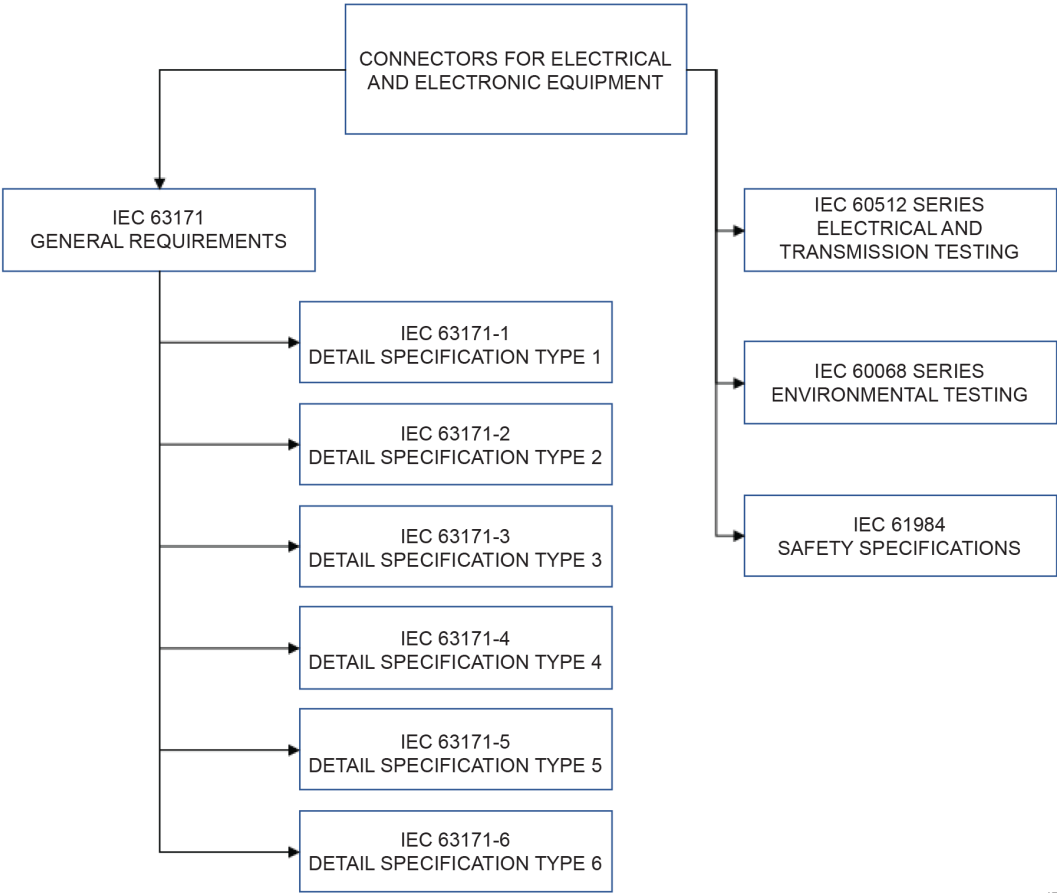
CONNECTORS FOR ELECTRICAL AND ELECTRONIC EQUIPMENT

IEC 63171
GENERAL REQUIREMENTS

IEC 63171-1
DETAIL SPECIFICATION TYPE 1

IEC 63171-2
DETAIL SPECIFICATION TYPE 2

IEC 63171-3
DETAIL SPECIFICATION TYPE 3

IEC 63171-4
DETAIL SPECIFICATION TYPE 4

IEC 63171-5
DETAIL SPECIFICATION TYPE 5

IEC 63171-6
DETAIL SPECIFICATION TYPE 6

IEC 60512 SERIES
ELECTRICAL AND TRANSMISSION TESTING

IEC 60068 SERIES
ENVIRONMENTAL TESTING

IEC 61984
SAFETY SPECIFICATIONS